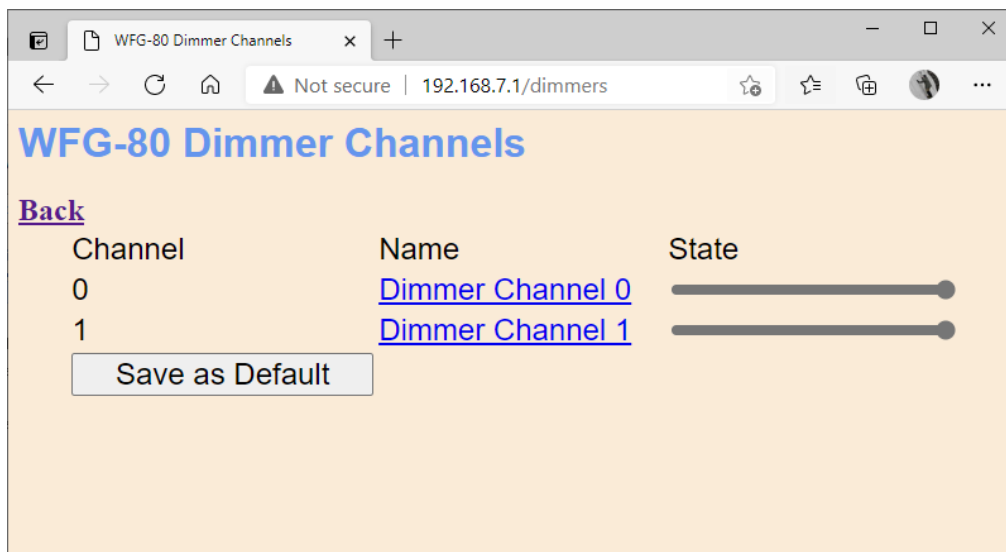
WFG-80 Dimmer Channels ×
+
Not secure | 192.168.7.1/dimmers

WFG-80 Dimmer Channels

Back

| Channel | Name | State |
|---|---|---|
| 0 | Dimmer Channel 0 | |
| 1 | Dimmer Channel 1 | |

Save as Default